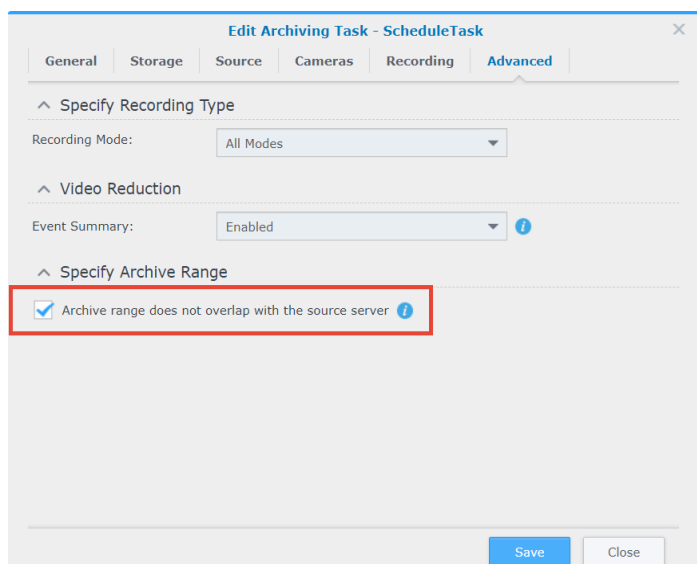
Edit Archiving Task - ScheduleTask

General | Storage | Source | Cameras | Recording | Advanced

Specify Recording Type

Recording Mode: All Modes

Video Reduction

Event Summary: Enabled

Specify Archive Range

Archive range does not overlap with the source server

Save Close